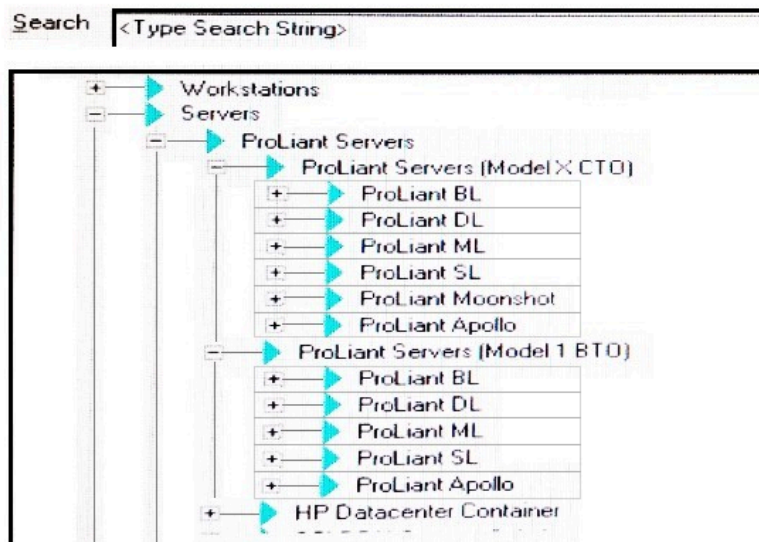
Search <Type Search String>

Workstations
Servers
ProLiant Servers
ProLiant Servers (Model X CTO)
ProLiant BL
ProLiant DL
ProLiant ML
ProLiant SL
ProLiant Moonshot
ProLiant Apollo
ProLiant Servers (Model 1 BTO)
ProLiant BL
ProLiant DL
ProLiant ML
ProLiant SL
ProLiant Apollo
HP Datacenter Container
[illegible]